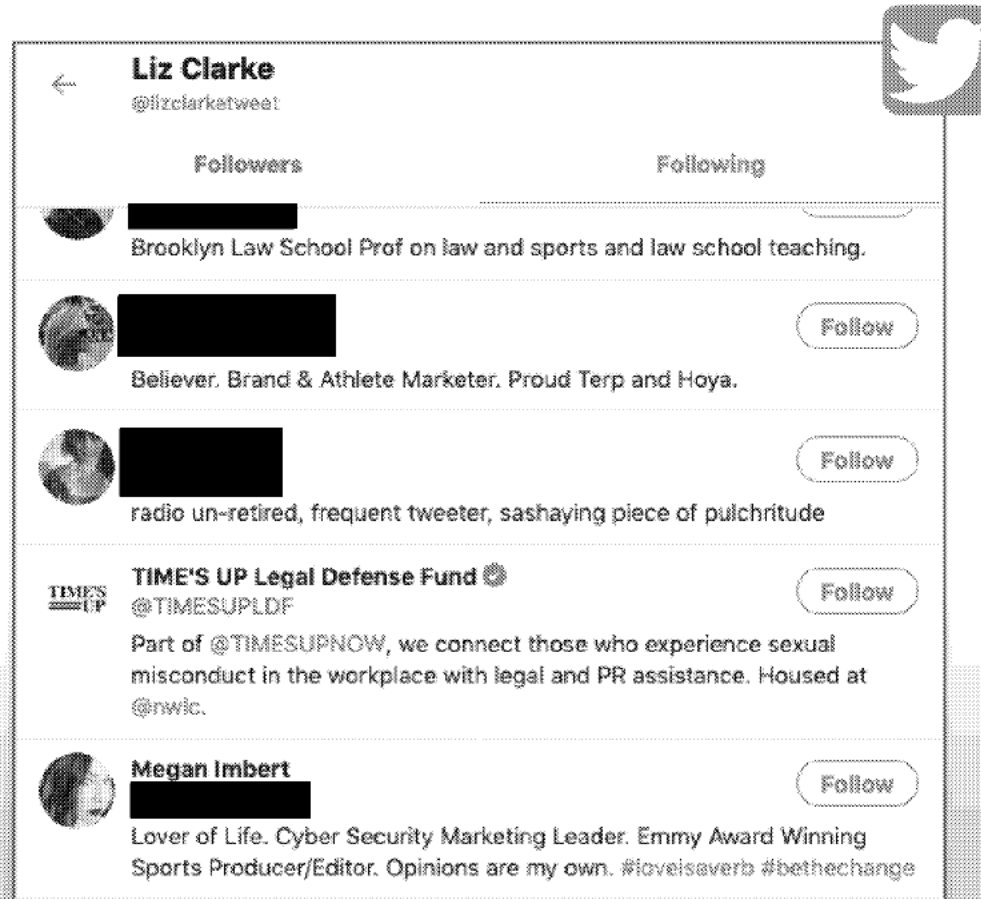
Liz Clarke
@lizclarketweet

Followers

Following

Brooklyn Law School Prof on law and sports and law school teaching.

Follow

Believer. Brand & Athlete Marketer. Proud Terp and Hoya.

Follow

radio un-retired, frequent tweeter, sashaying piece of pulchritude

TIME'S UP

TIME'S UP Legal Defense Fund
@TIMESUPLDF

Follow

Part of @TIMESUPNOW, we connect those who experience sexual misconduct in the workplace with legal and PR assistance. Housed at @nwlc.

Megan Imbert

Follow

Lover of Life. Cyber Security Marketing Leader. Emmy Award Winning Sports Producer/Editor. Opinions are my own. #loveisaverb #bethechange